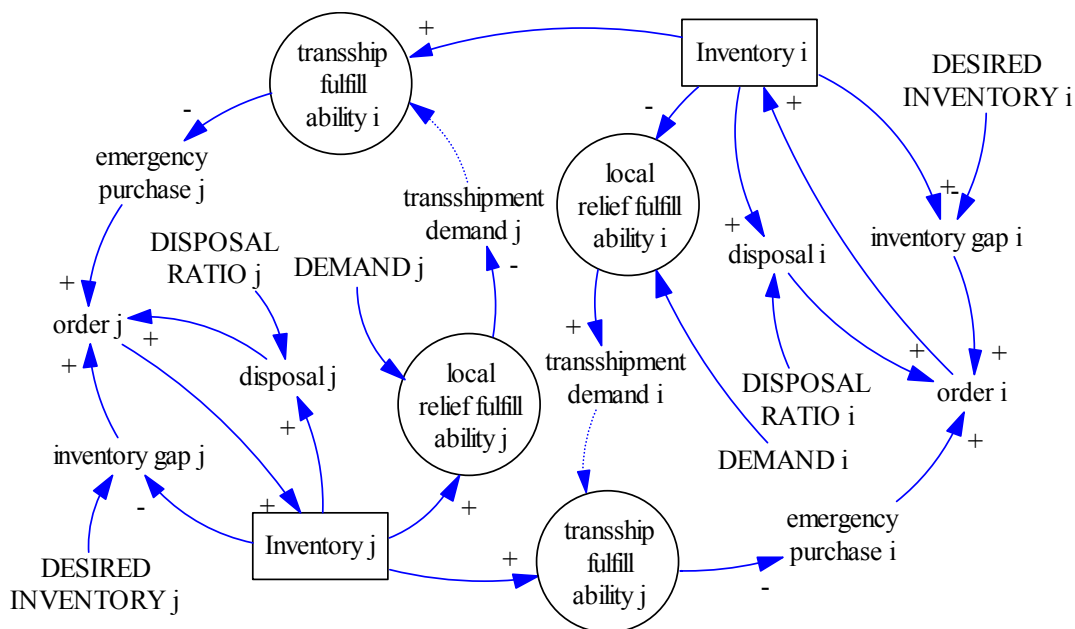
transship fulfill ability i

Inventory i

+

-

DESIRED INVENTORY i

emergency purchase j

-

+

local relief fulfill ability i

transshipment demand j

+

+-

DISPOSAL RATIO j

disposal i

inventory gap i

DEMAND j

-

+

order j

+

+

transshipment demand i

+

+

disposal j

local relief fulfill ability j

DISPOSAL RATIO i

order i

+

+

inventory gap j

DEMAND i

+

-

+

Inventory j

+

emergency purchase i

transship fulfill ability j

+

DESIRED INVENTORY j

-